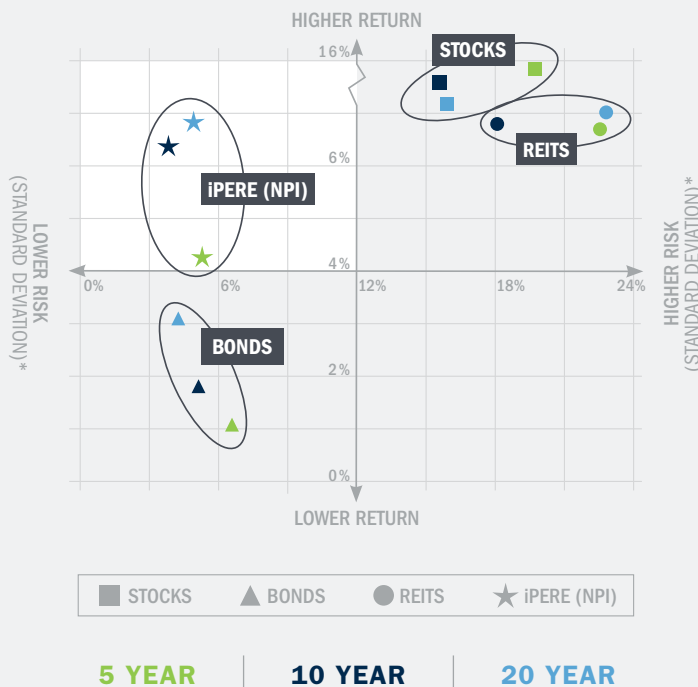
HIGHER RETURN

16%

STOCKS

REITS

6%

iPERE (NPI)

LOWER RISK (STANDARD DEVIATION)*

HIGHER RISK (STANDARD DEVIATION)*

4%

0%

6%

12%

18%

24%

BONDS

2%

0%

LOWER RETURN

STOCKS BONDS REITS iPERE (NPI)

5 YEAR | 10 YEAR | 20 YEAR